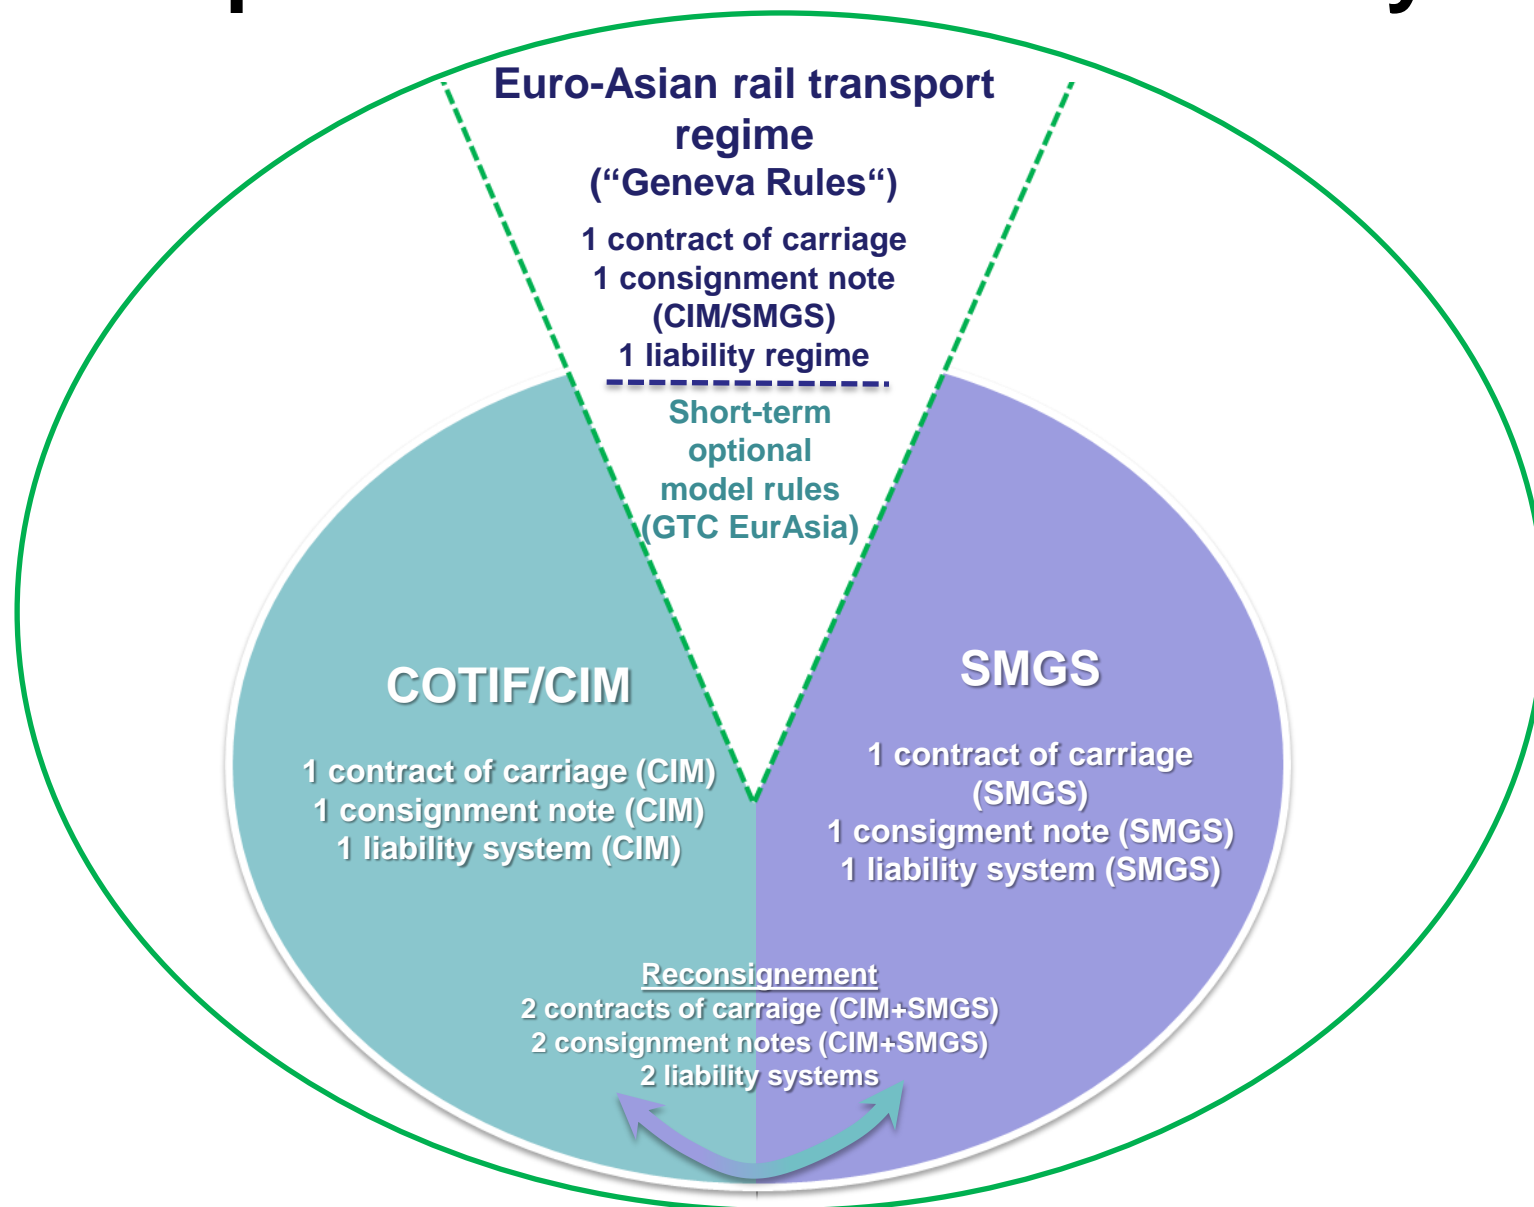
Euro-Asian rail transport regime
("Geneva Rules")

1 contract of carriage
1 consignment note (CIM/SMGS)
1 liability regime

Short-term optional model rules (GTC EurAsia)

COTIF/CIM

1 contract of carriage (CIM)
1 consignment note (CIM)
1 liability system (CIM)

SMGS

1 contract of carriage (SMGS)
1 consigment note (SMGS)
1 liability system (SMGS)

Reconsignement
2 contracts of carraige (CIM+SMGS)
2 consignment notes (CIM+SMGS)
2 liability systems